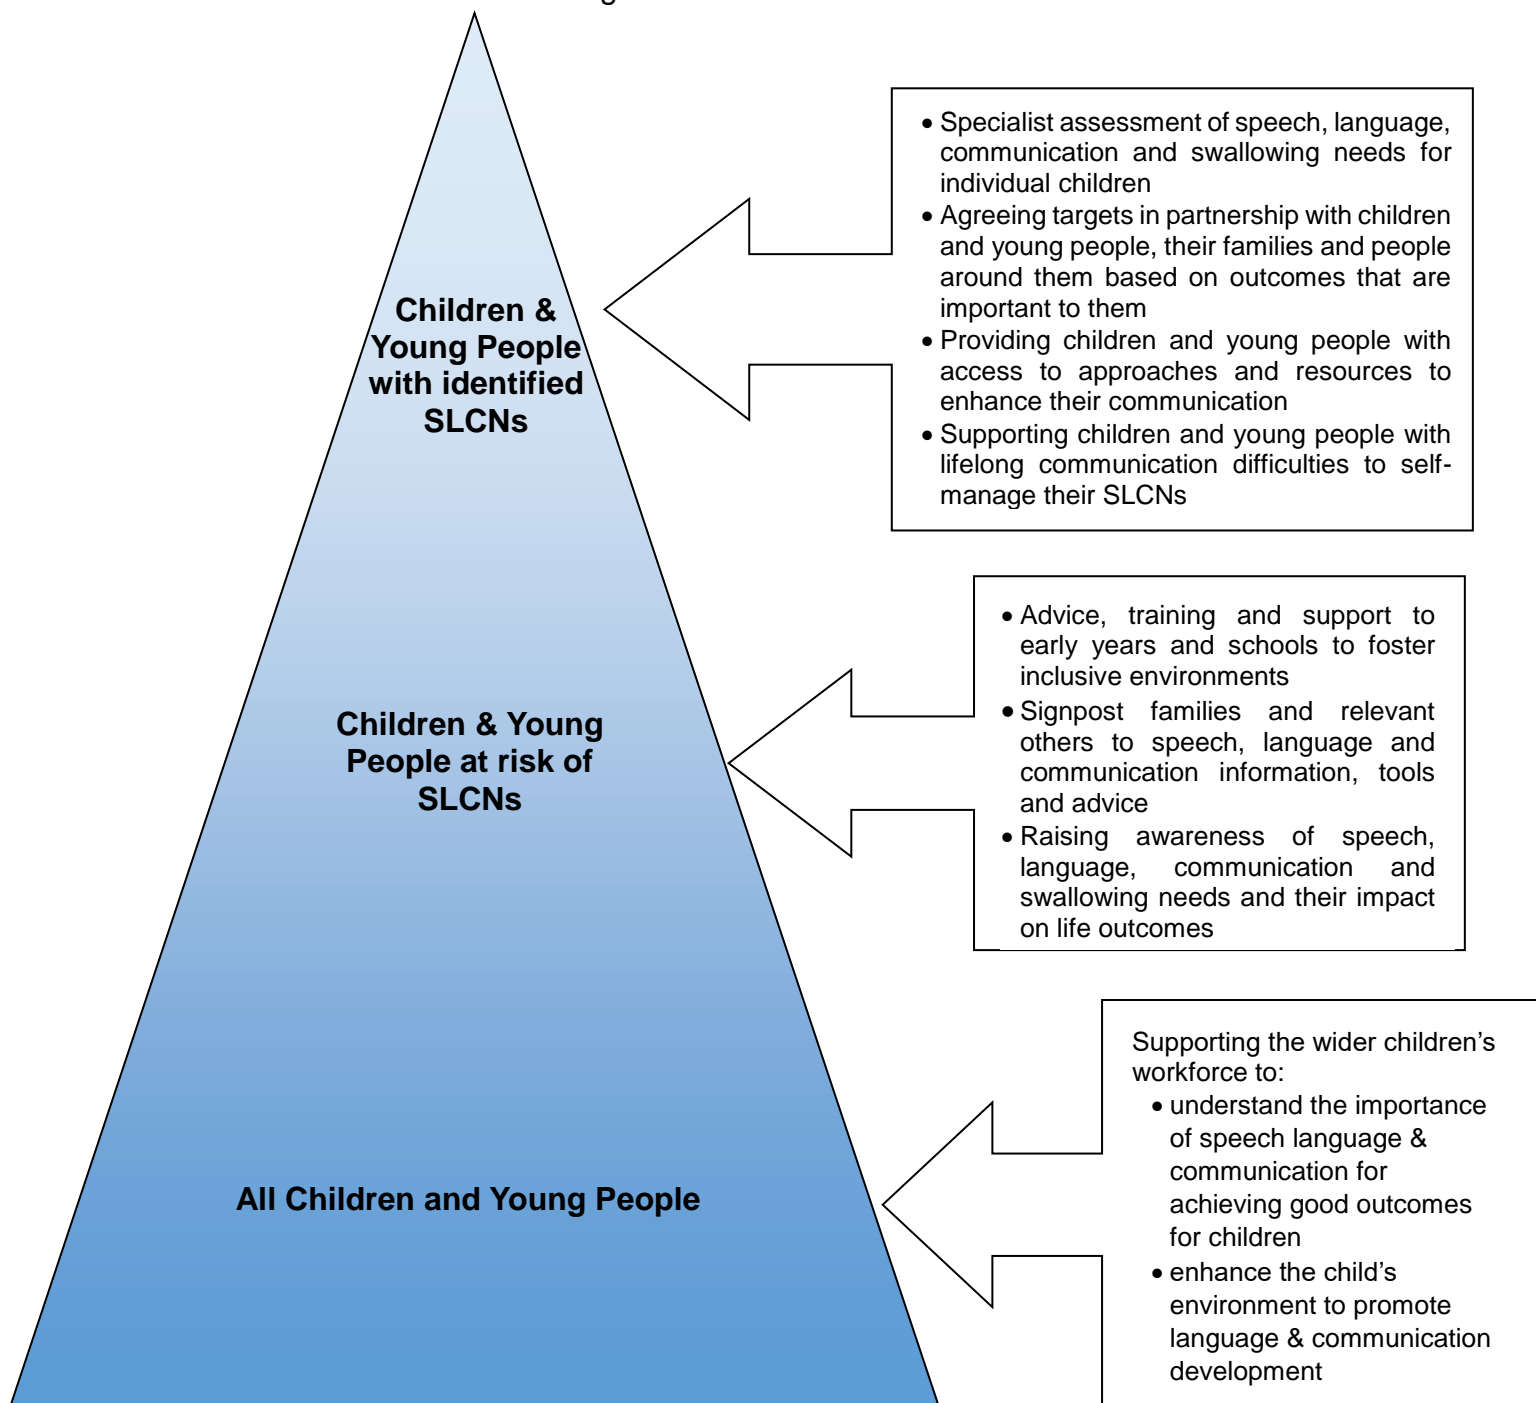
Children & Young People with identified SLCNs

• Specialist assessment of speech, language, communication and swallowing needs for individual children
• Agreeing targets in partnership with children and young people, their families and people around them based on outcomes that are important to them
• Providing children and young people with access to approaches and resources to enhance their communication
• Supporting children and young people with lifelong communication difficulties to self-manage their SLCNs

Children & Young People at risk of SLCNs

• Advice, training and support to early years and schools to foster inclusive environments
• Signpost families and relevant others to speech, language and communication information, tools and advice
• Raising awareness of speech, language, communication and swallowing needs and their impact on life outcomes

All Children and Young People

Supporting the wider children's workforce to:
• understand the importance of speech language & communication for achieving good outcomes for children
• enhance the child's environment to promote language & communication development